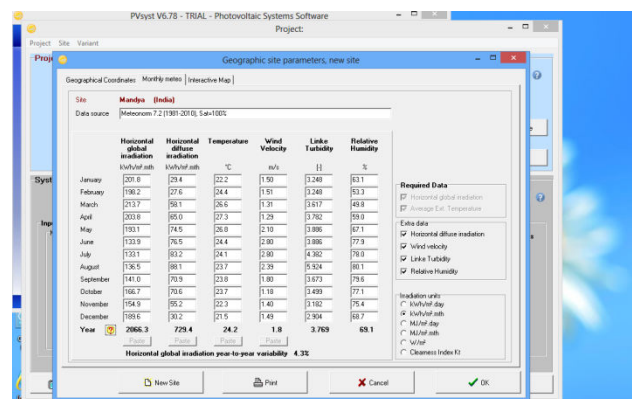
PVsyst V6.78 - TRIAL - Photovoltaic Systems Software

Project:

Project Site Variant

Proje

Syst

Inpu

Geographic site parameters, new site

Geographical Coordinates | Monthly meteo | Interactive Map

Site Mandpa (India)

Data source Meteonorm 7.2 (1981-2010), Sat=100%

| | Horizontal global irradiation | Horizontal diffuse irradiation | Temperature | Wind Velocity | Linke Turbidity | Relative Humidity |
|---|---|---|---|---|---|---|
| | kWh/m².mth | kWh/m².mth | °C | m/s | [-] | % |
| January | 201.8 | 29.4 | 22.2 | 1.50 | 3.248 | 63.1 |
| February | 198.2 | 27.6 | 24.4 | 1.51 | 3.248 | 53.3 |
| March | 213.7 | 59.1 | 26.6 | 1.31 | 3.617 | 49.8 |
| April | 203.8 | 65.0 | 27.3 | 1.29 | 3.782 | 59.0 |
| May | 193.1 | 74.5 | 26.8 | 2.10 | 3.886 | 67.1 |
| June | 133.9 | 76.5 | 24.4 | 2.80 | 3.886 | 77.9 |
| July | 133.1 | 83.2 | 24.1 | 2.80 | 4.382 | 78.0 |
| August | 136.5 | 88.1 | 23.7 | 2.39 | 5.924 | 80.1 |
| September | 141.0 | 70.9 | 23.8 | 1.80 | 3.673 | 79.6 |
| October | 166.7 | 70.6 | 23.7 | 1.18 | 3.499 | 77.1 |
| November | 154.9 | 55.2 | 22.3 | 1.40 | 3.182 | 75.4 |
| December | 189.6 | 30.2 | 21.5 | 1.49 | 2.904 | 68.7 |
| Year ? | 2066.3 | 729.4 | 24.2 | 1.8 | 3.769 | 69.1 |

Paste Paste Paste Paste

Horizontal global irradiation year-to-year variability 4.3%

Required Data
Horizontal global irradiation
Average Ext. Temperature

Extra data
Horizontal diffuse irradiation
Wind velocity
Linke Turbidity
Relative Humidity

Irradiation units
kWh/m².day
kWh/m².mth
MJ/m².day
MJ/m².mth
W/m²
Clearness Index Kt

New Site Print Cancel OK